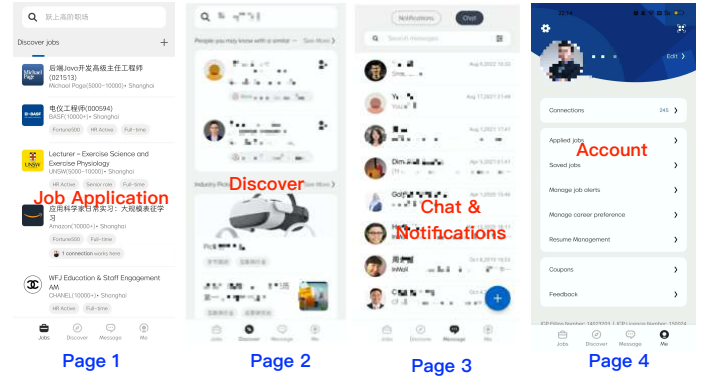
搜上高阶职场

Discover jobs

后端Java开发高级主任工程师(021513)
Michael Page(5000~10000)+ Shanghai

电仪工程师(000594)
BASF(10000+)+ Shanghai
Fortune500 HR Active Full-time

Lecturer - Exercise Science and Exercise Physiology
UNSW(5000~10000)+ Shanghai
HR Active Senior role Full-time

Job Application

应用科学家日常实习：大规模表征学习
Amazon(10000+)+ Shanghai
Fortune500 Full-time
1 connection works here

WFJ Education & Staff Engagement AM
CHANEL(10000+)+ Shanghai
HR Active Full-time

Jobs Discover Message Me

Page 1

People you may know with a similar ... See More

Discover

Industry Picks See More

Jobs Discover Message Me

Page 2

Notifications Chat

Search messages

Chat & Notifications

Jobs Discover Message Me

Page 3

Edit

Account

Connections 245

Applied jobs

Saved jobs

Manage job alerts

Manage career preference

Resume Management

Coupons

Feedback

Jobs Discover Message Me

Page 4